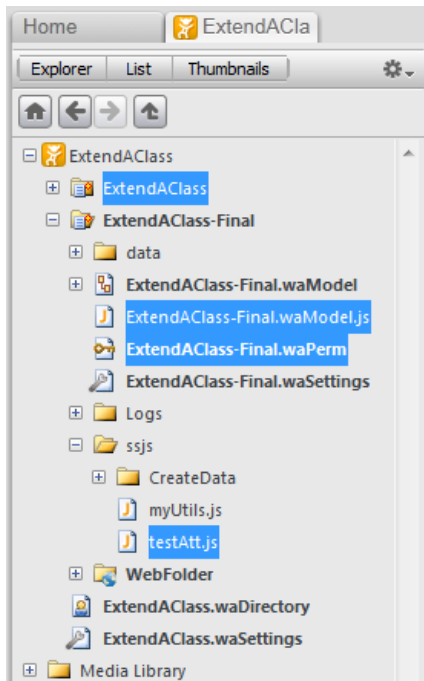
Home
ExtendACla
Explorer
List
Thumbnails

ExtendAClass
ExtendAClass
ExtendAClass-Final
data
ExtendAClass-Final.waModel
ExtendAClass-Final.waModel.js
ExtendAClass-Final.waPerm
ExtendAClass-Final.waSettings
Logs
ssjs
CreateData
myUtils.js
testAtt.js
WebFolder
ExtendAClass.waDirectory
ExtendAClass.waSettings
Media Library